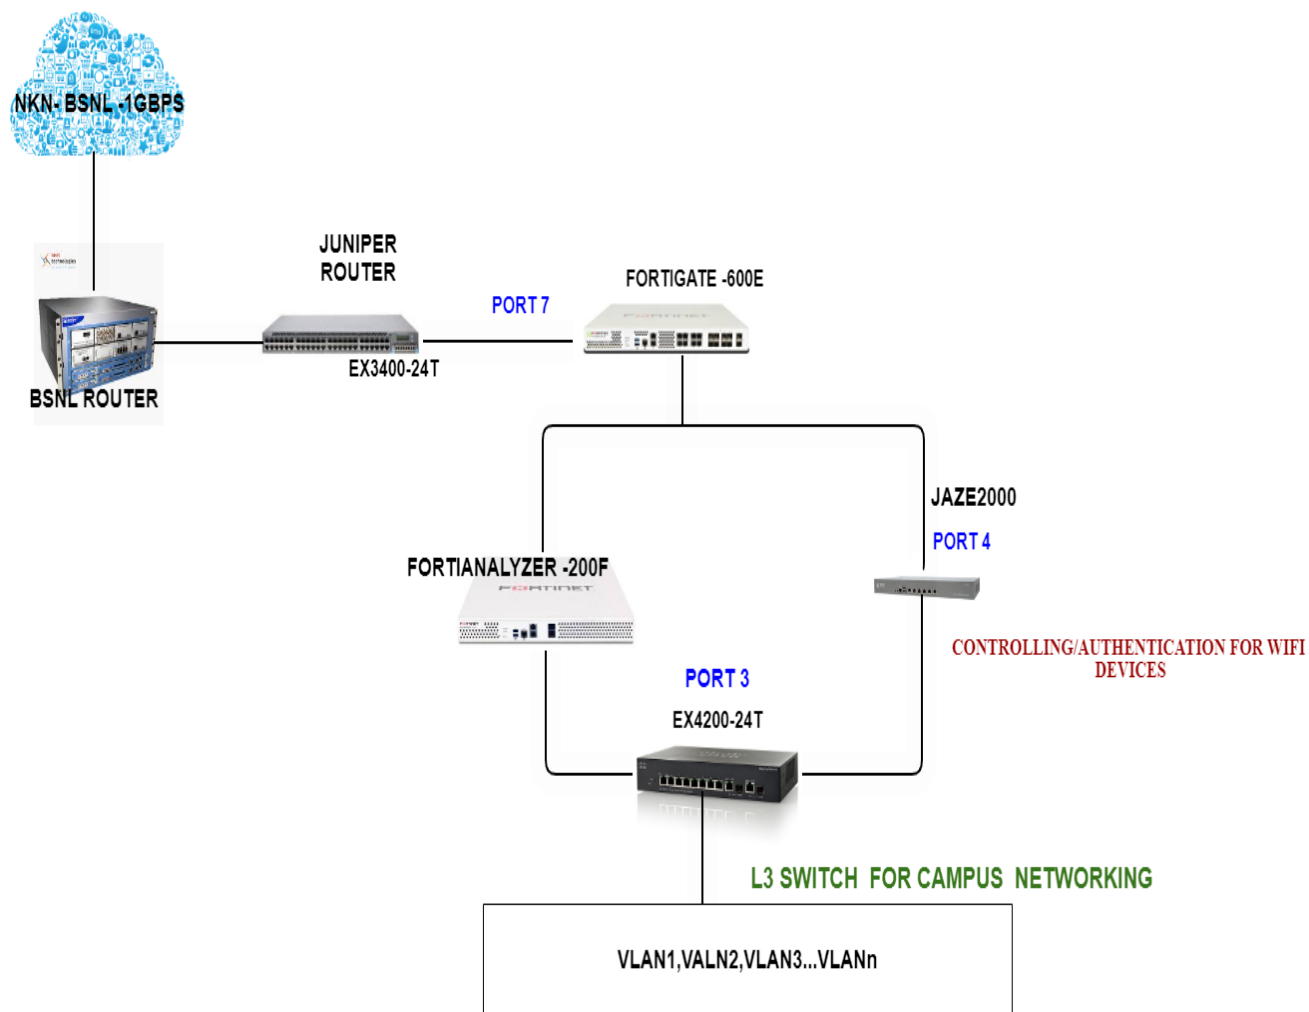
NKN- BSNL -1GBPS

BSNL ROUTER

JUNIPER ROUTER

EX3400-24T

PORT 7

FORTIGATE -600E

JAZE2000

PORT 4

FORTIANALYZER -200F

CONTROLLING/AUTHENTICATION FOR WIFI DEVICES

PORT 3

EX4200-24T

L3 SWITCH FOR CAMPUS NETWORKING

VLAN1,VALN2,VLAN3...VLANn